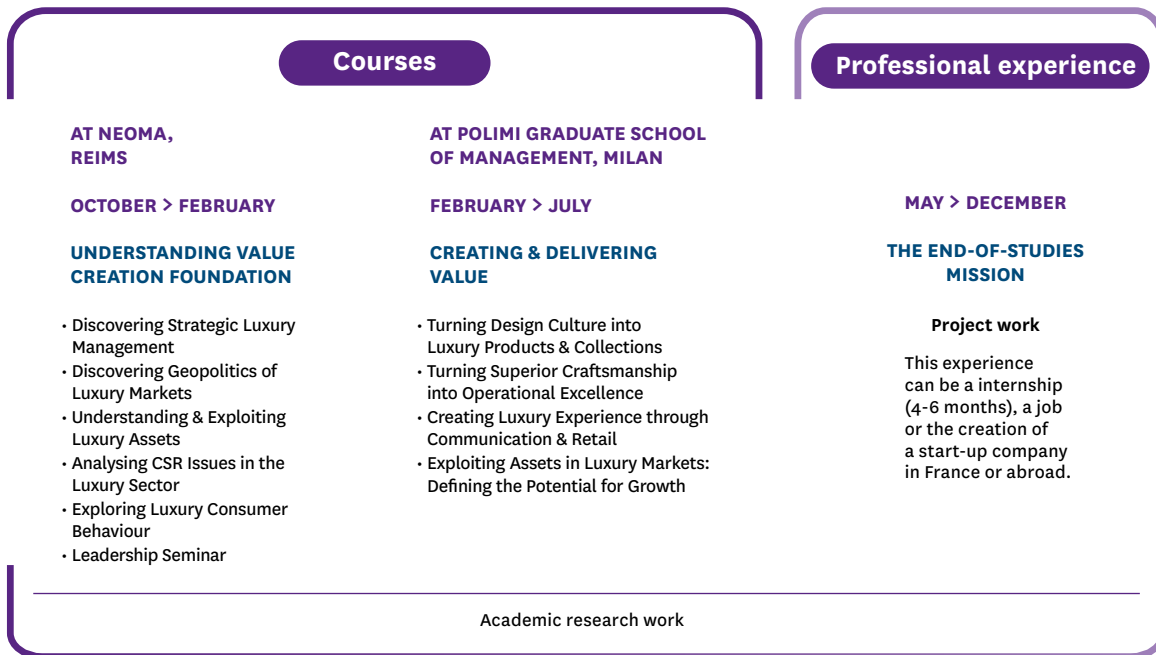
Courses

Professional experience

AT NEOMA, REIMS

OCTOBER > FEBRUARY

UNDERSTANDING VALUE CREATION FOUNDATION

• Discovering Strategic Luxury Management
• Discovering Geopolitics of Luxury Markets
• Understanding & Exploiting Luxury Assets
• Analysing CSR Issues in the Luxury Sector
• Exploring Luxury Consumer Behaviour
• Leadership Seminar

AT POLIMI GRADUATE SCHOOL OF MANAGEMENT, MILAN

FEBRUARY > JULY

CREATING & DELIVERING VALUE

• Turning Design Culture into Luxury Products & Collections
• Turning Superior Craftsmanship into Operational Excellence
• Creating Luxury Experience through Communication & Retail
• Exploiting Assets in Luxury Markets: Defining the Potential for Growth

MAY > DECEMBER

THE END-OF-STUDIES MISSION

Project work

This experience can be a internship (4-6 months), a job or the creation of a start-up company in France or abroad.

Academic research work